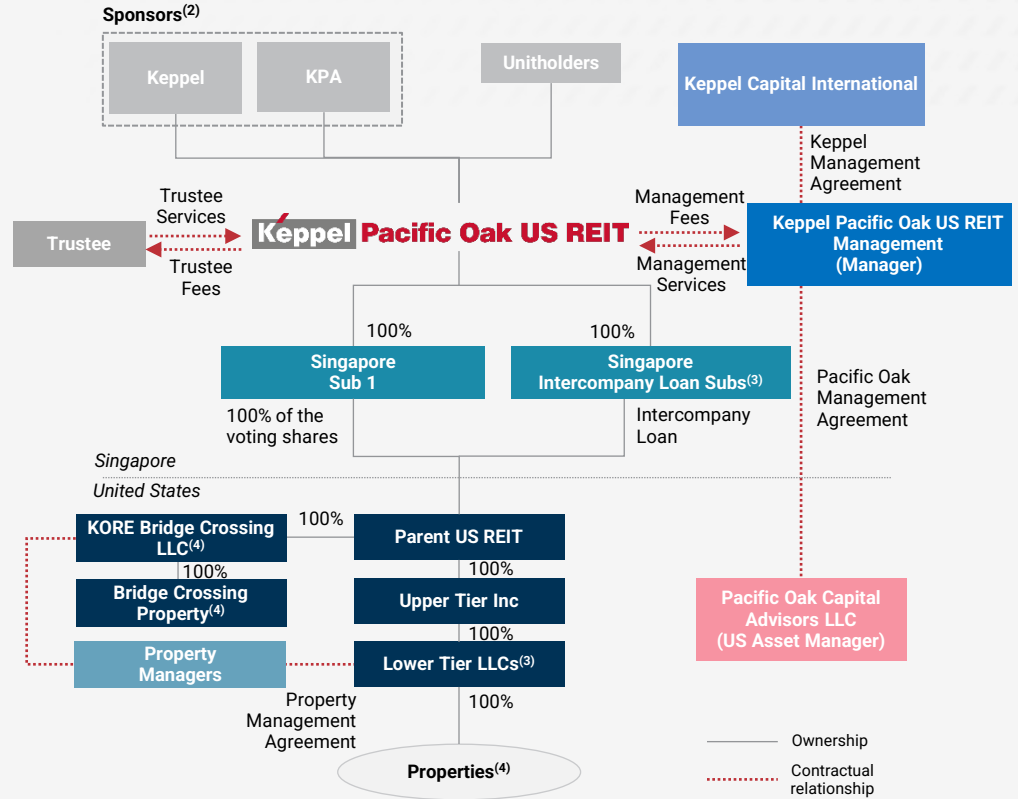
Sponsors$^{(2)}$

Keppel

KPA

Unitholders

Keppel Capital International

Keppel Management Agreement

Trustee Services

Trustee

Trustee Fees

Keppel Pacific Oak US REIT

Management Fees

Management Services

Keppel Pacific Oak US REIT Management (Manager)

100%

100%

Singapore Sub 1

Singapore Intercompany Loan Subs$^{(3)}$

Pacific Oak Management Agreement

100% of the voting shares

Intercompany Loan

Singapore

United States

KORE Bridge Crossing LLC$^{(4)}$

100%

Parent US REIT

100%

100%

Bridge Crossing Property$^{(4)}$

Upper Tier Inc

100%

Pacific Oak Capital Advisors LLC (US Asset Manager)

Property Managers

Lower Tier LLCs$^{(3)}$

Property Management Agreement

100%

Properties$^{(4)}$

Ownership

Contractual relationship